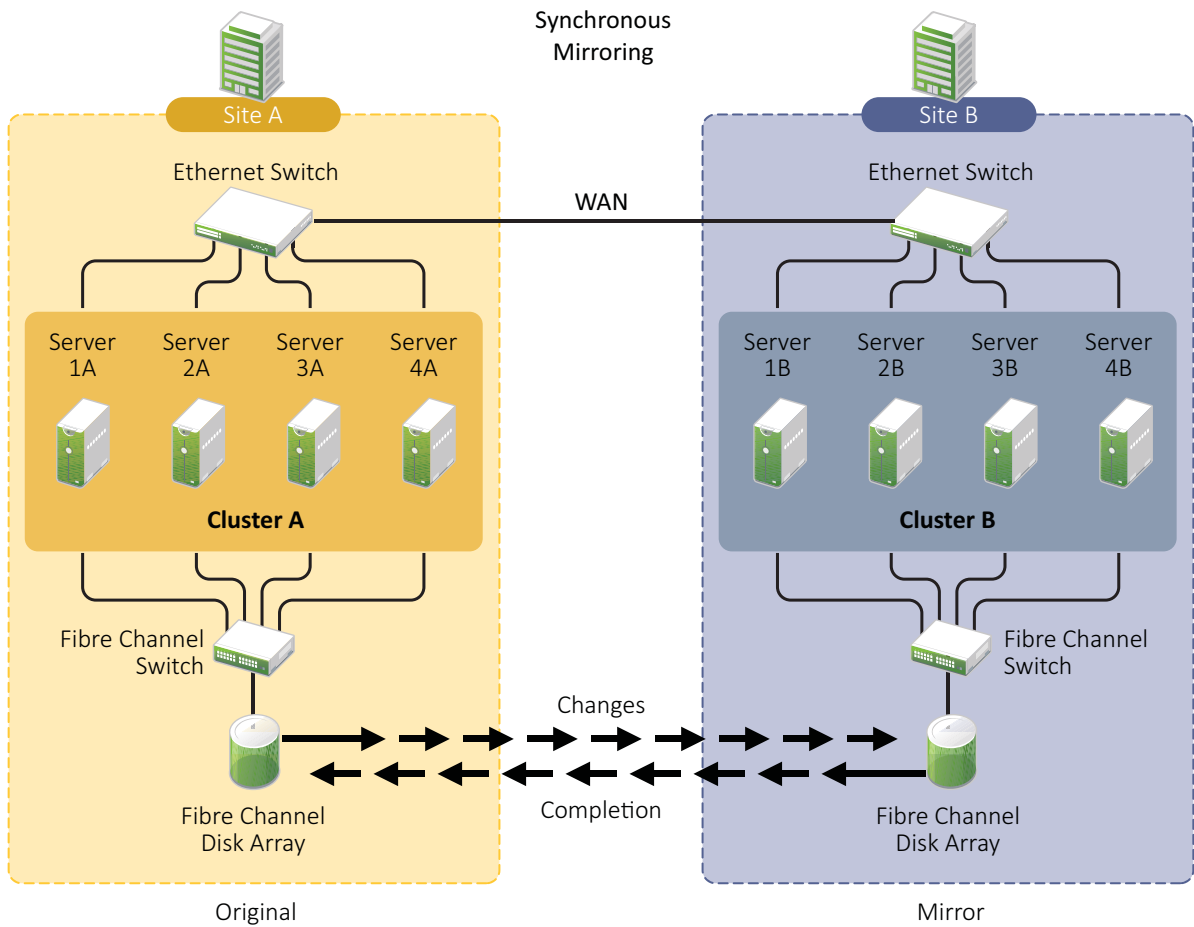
Synchronous Mirroring

Site A

Ethernet Switch

Server 1A

Server 2A

Server 3A

Server 4A

Cluster A

Fibre Channel Switch

Fibre Channel Disk Array

Original

WAN

Changes

Completion

Site B

Ethernet Switch

Server 1B

Server 2B

Server 3B

Server 4B

Cluster B

Fibre Channel Switch

Fibre Channel Disk Array

Mirror